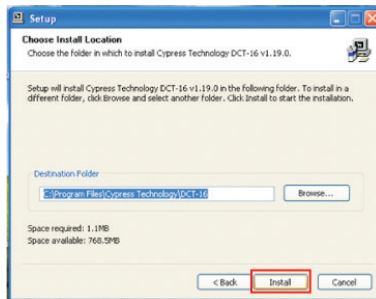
Setup

Choose Install Location
Choose the folder in which to install Cypress Technology DCT-16 v1.19.0.

Setup will install Cypress Technology DCT-16 v1.19.0 in the following folder. To install in a different folder, click Browse and select another folder. Click Install to start the installation.

Destination Folder
C:\Program Files\Cypress Technology\DCT-16
Browse...

Space required: 1.1MB
Space available: 768.5MB

< Back
Install
Cancel